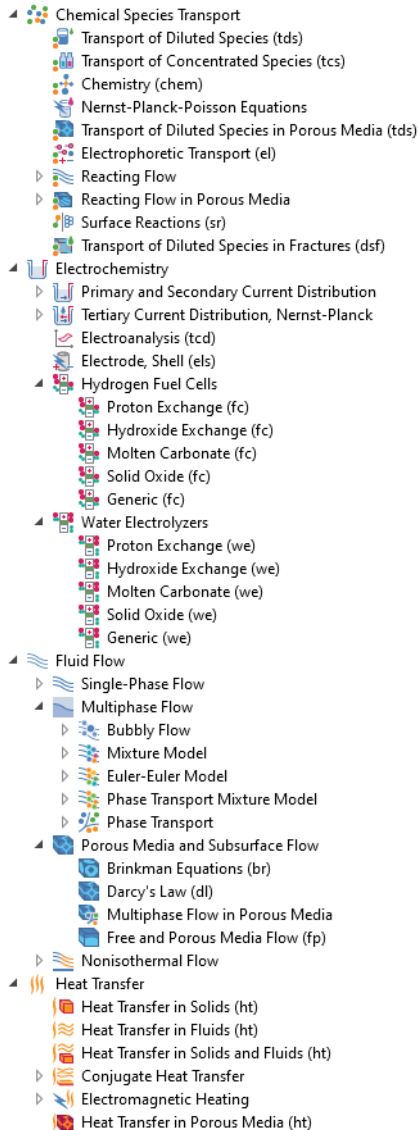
Chemical Species Transport
Transport of Diluted Species (tds)
Transport of Concentrated Species (tcs)
Chemistry (chem)
Nernst-Planck-Poisson Equations
Transport of Diluted Species in Porous Media (tds)
Electrophoretic Transport (el)
Reacting Flow
Reacting Flow in Porous Media
Surface Reactions (sr)
Transport of Diluted Species in Fractures (dsf)
Electrochemistry
Primary and Secondary Current Distribution
Tertiary Current Distribution, Nernst-Planck
Electroanalysis (tcd)
Electrode, Shell (els)
Hydrogen Fuel Cells
Proton Exchange (fc)
Hydroxide Exchange (fc)
Molten Carbonate (fc)
Solid Oxide (fc)
Generic (fc)
Water Electrolyzers
Proton Exchange (we)
Hydroxide Exchange (we)
Molten Carbonate (we)
Solid Oxide (we)
Generic (we)
Fluid Flow
Single-Phase Flow
Multiphase Flow
Bubbly Flow
Mixture Model
Euler-Euler Model
Phase Transport Mixture Model
Phase Transport
Porous Media and Subsurface Flow
Brinkman Equations (br)
Darcy's Law (dl)
Multiphase Flow in Porous Media
Free and Porous Media Flow (fp)
Nonisothermal Flow
Heat Transfer
Heat Transfer in Solids (ht)
Heat Transfer in Fluids (ht)
Heat Transfer in Solids and Fluids (ht)
Conjugate Heat Transfer
Electromagnetic Heating
Heat Transfer in Porous Media (ht)